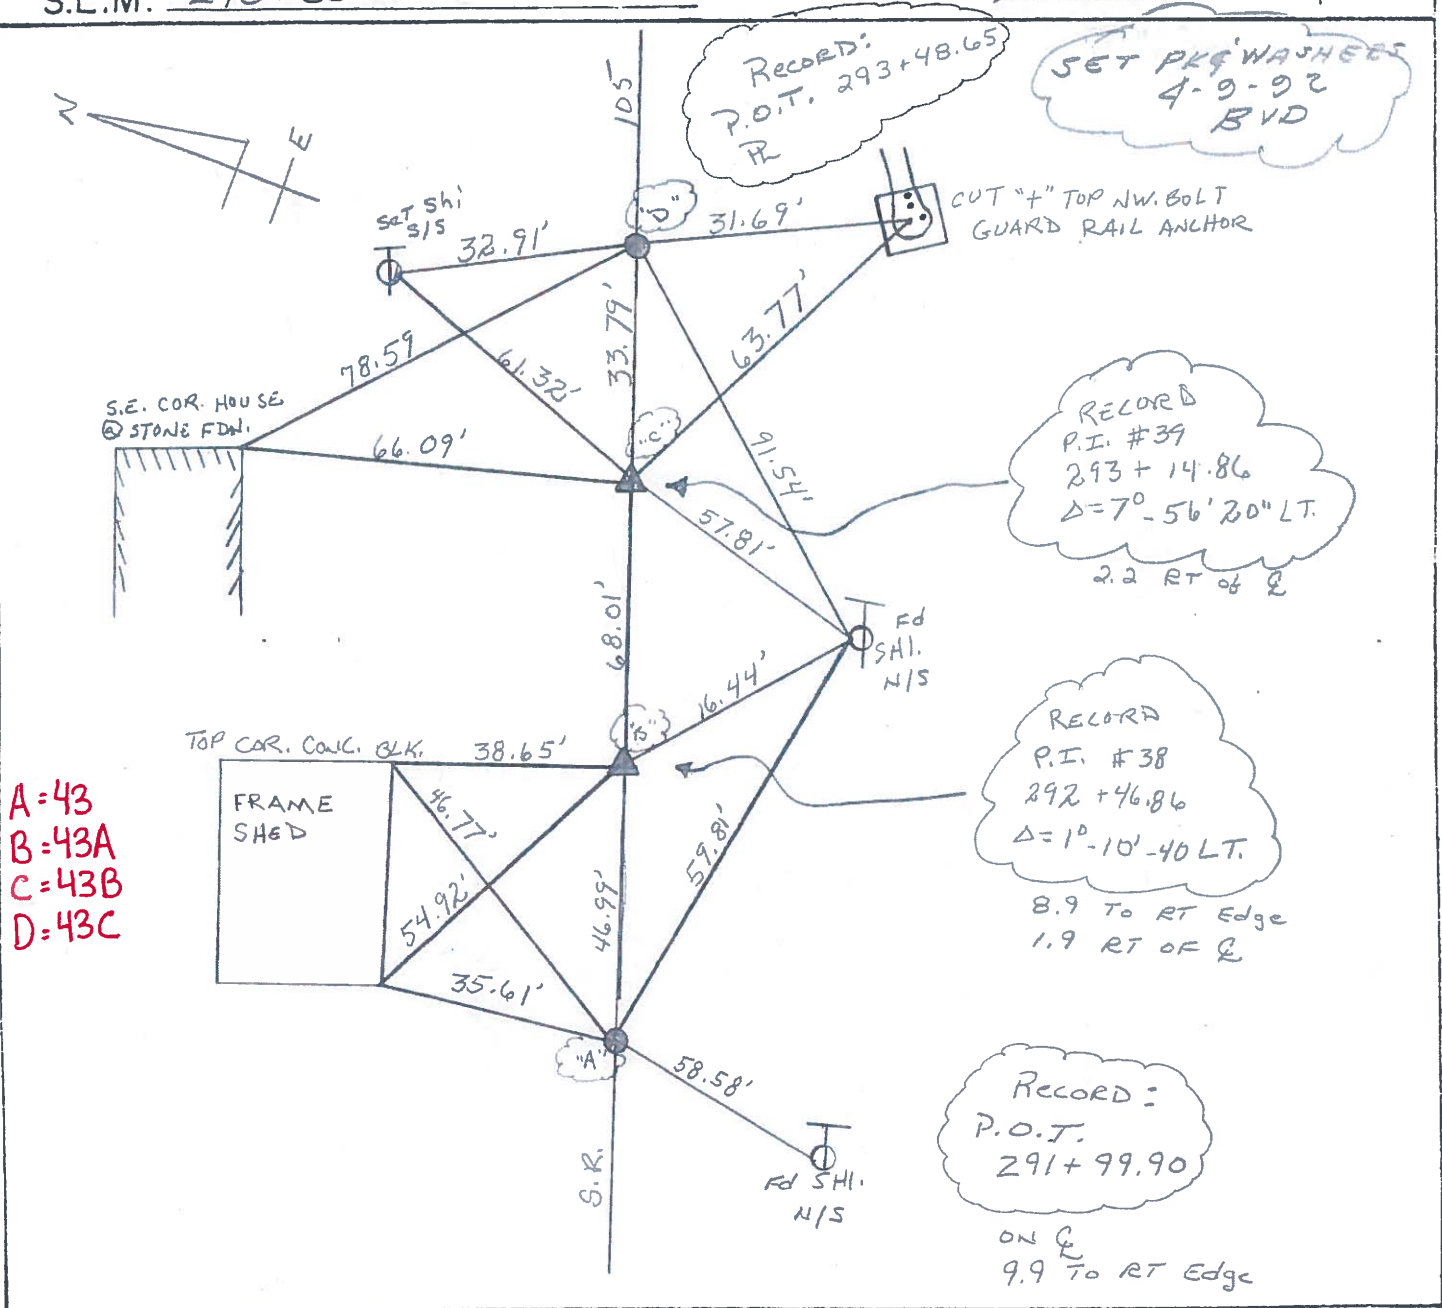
S.L.M. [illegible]

N

E

105

RECORD:
P.O.T. 293+48.65
PL

SET PK&WASHERS
4-9-92
BVD

Set Shi
S/S

32.91'

"D"

31.69'

CUT "+" TOP NW. BOLT
GUARD RAIL ANCHOR

78.59

61.32'

33.79'

63.77'

S.E. COR. HOUSE
@ STONE FDN.

66.09'

"C"

91.54'

RECORD
P.I. #39
293+14.86
$\Delta$=7°-56'20" LT.

2.2 RT of ℄

57.81'

68.01'

Fd
SHI.
N/S

16.44'

"B"

TOP COR. CONC. BLK.

38.65'

RECORD
P.I. #38
292+46.86
$\Delta$=1°-10'-40 LT.

8.9 To RT Edge
1.9 RT OF ℄

A=43
B=43A
C=43B
D=43C

FRAME
SHED

46.77'

54.92'

46.99'

59.81'

35.61'

"A"

58.58'

S.R.

Fd SHI.
N/S

RECORD:
P.O.T.
291+99.90

ON ℄
9.9 To RT Edge